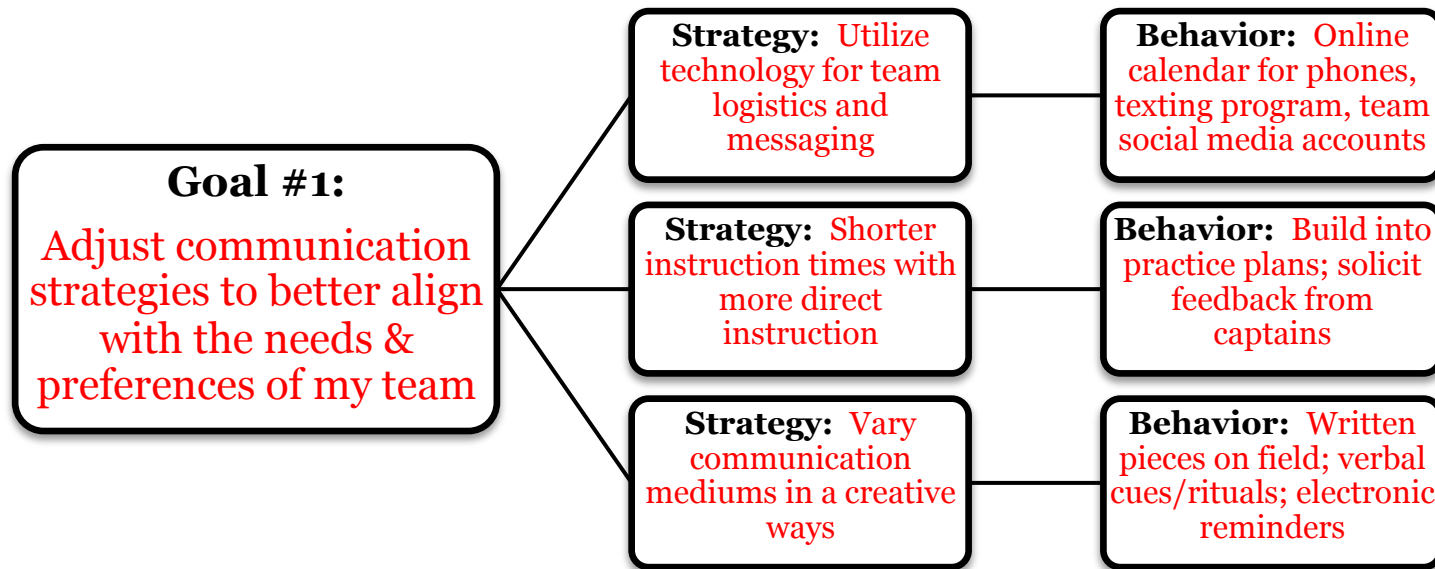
Goal #1:
Adjust communication strategies to better align with the needs & preferences of my team

Strategy: Utilize technology for team logistics and messaging

Behavior: Online calendar for phones, texting program, team social media accounts

Strategy: Shorter instruction times with more direct instruction

Behavior: Build into practice plans; solicit feedback from captains

Strategy: Vary communication mediums in a creative ways

Behavior: Written pieces on field; verbal cues/rituals; electronic reminders